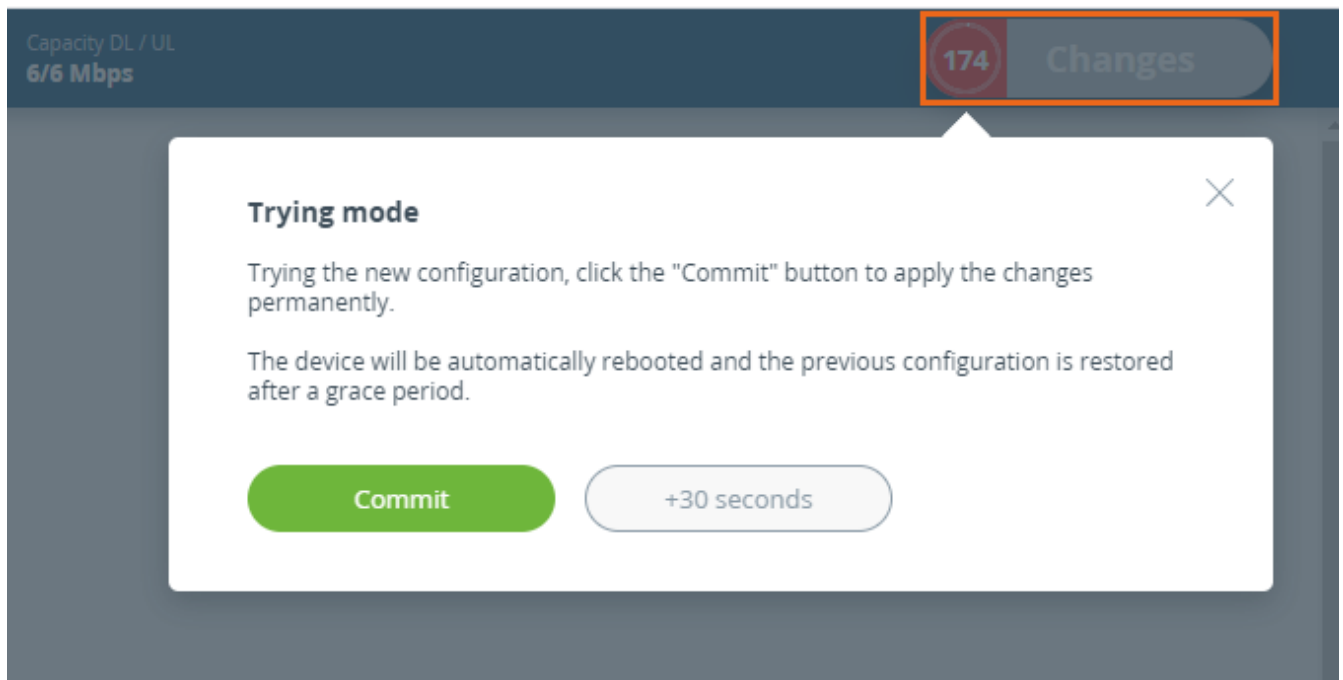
Capacity DL / UL
6/6 Mbps

174 Changes

Trying mode

Trying the new configuration, click the "Commit" button to apply the changes permanently.

The device will be automatically rebooted and the previous configuration is restored after a grace period.

Commit

+30 seconds